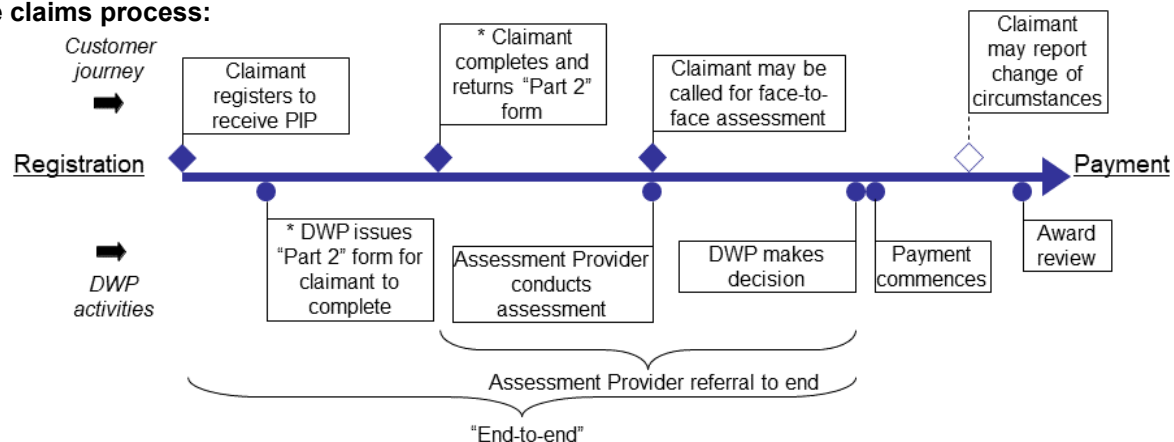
e claims process:

Customer journey

Claimant registers to receive PIP

* Claimant completes and returns "Part 2" form

Claimant may be called for face-to-face assessment

Claimant may report change of circumstances

Registration

Payment

DWP activities

* DWP issues "Part 2" form for claimant to complete

Assessment Provider conducts assessment

DWP makes decision

Payment commences

Award review

Assessment Provider referral to end

"End-to-end"